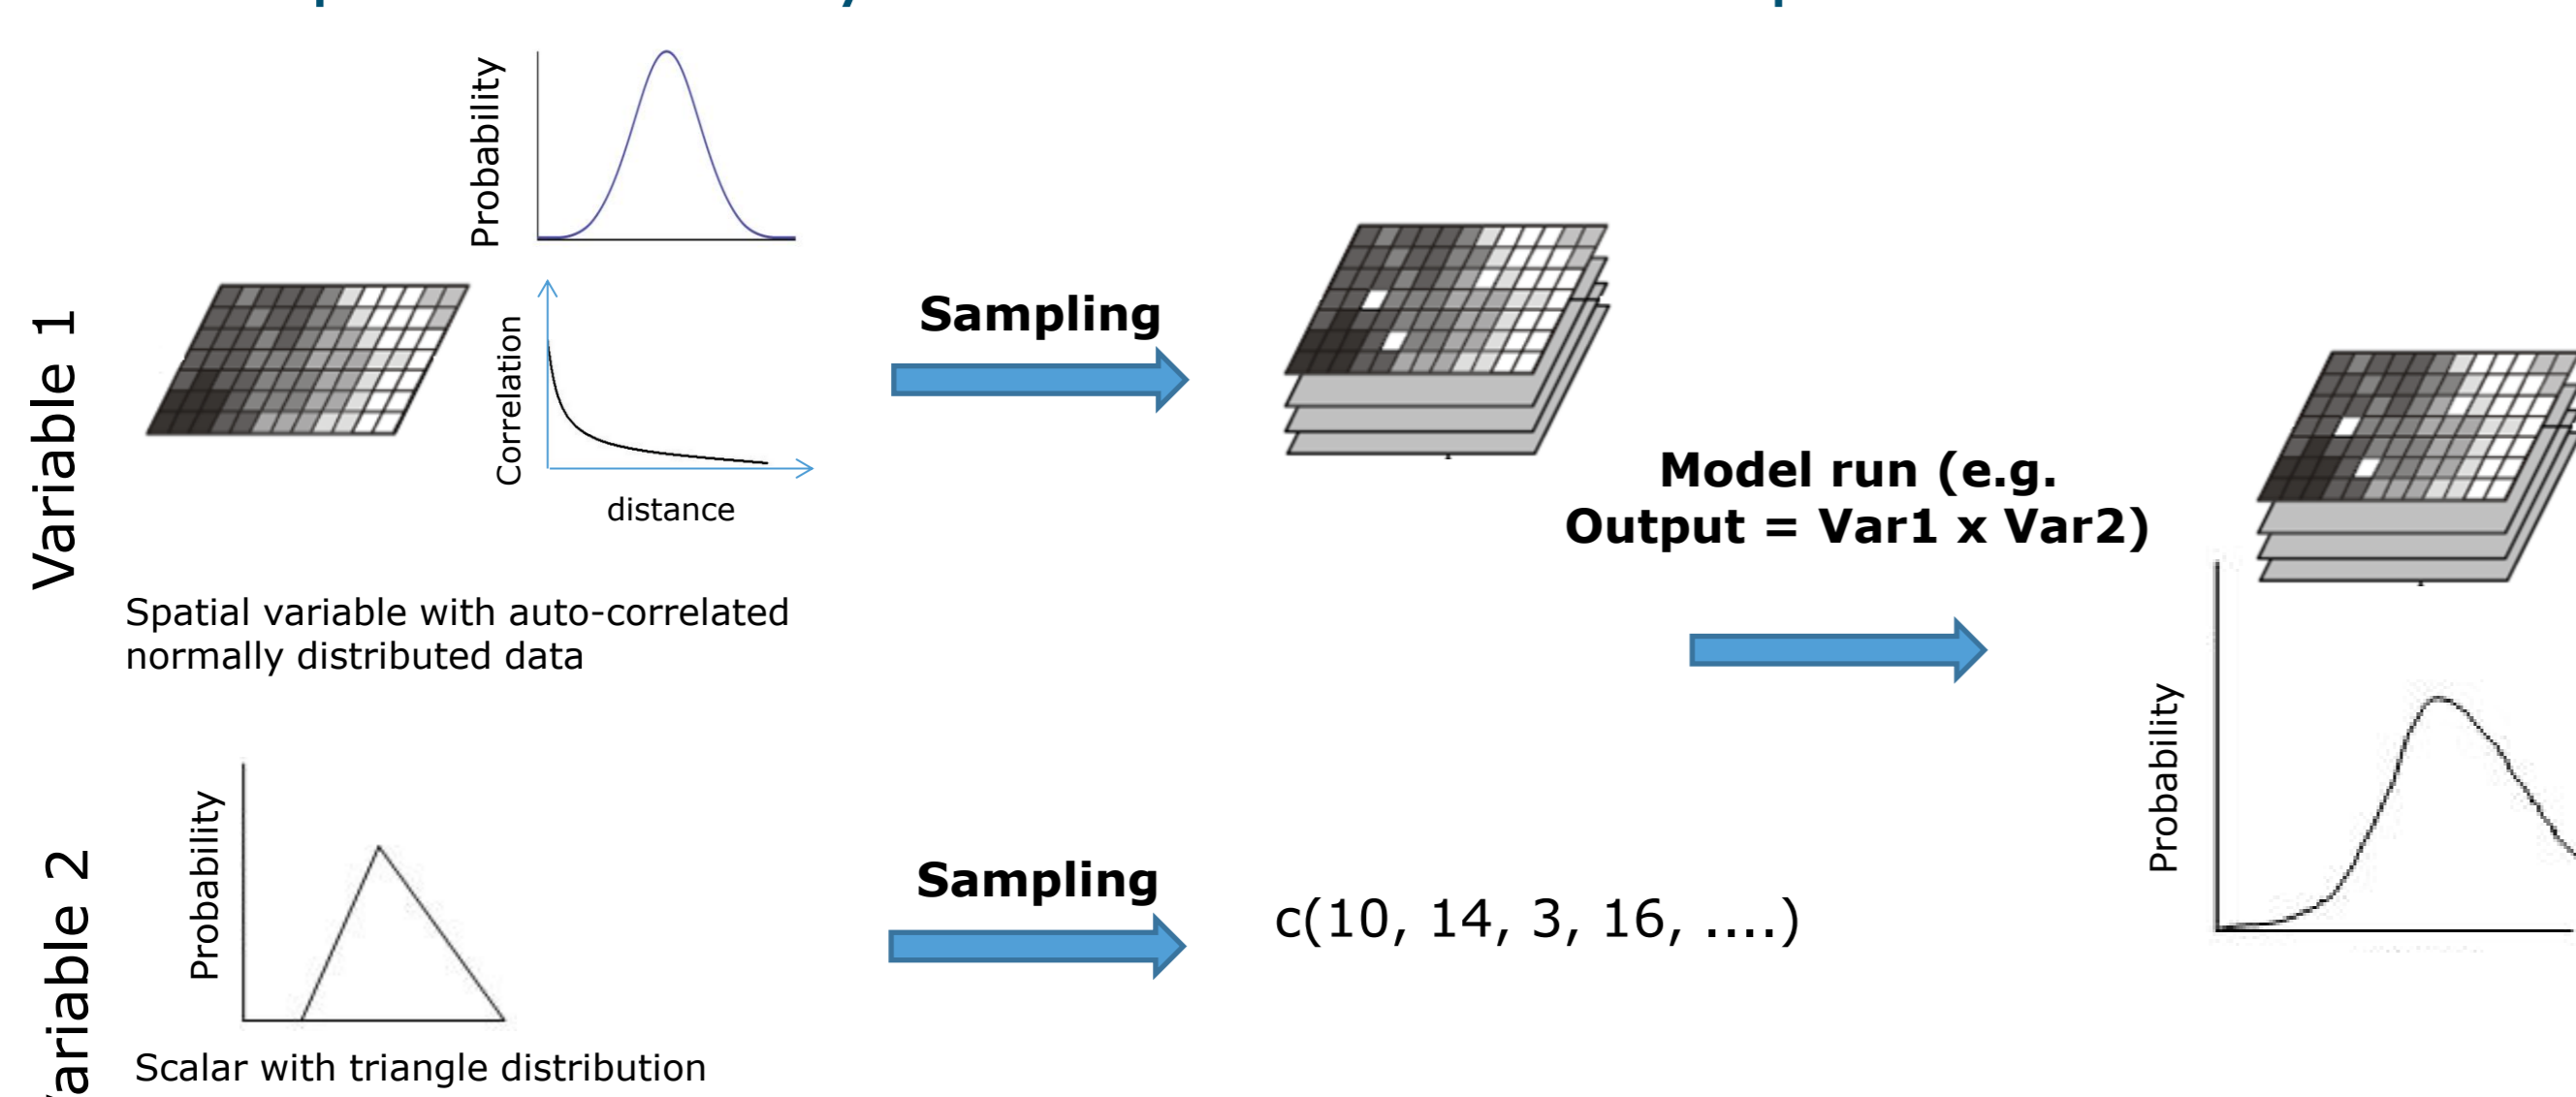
Variable 1

Probability

Correlation

distance

Spatial variable with auto-correlated normally distributed data

Sampling

Model run (e.g. Output = Var1 x Var2)

Probability

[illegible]ariable 2

Probability

Scalar with triangle distribution

Sampling

c(10, 14, 3, 16, ....)